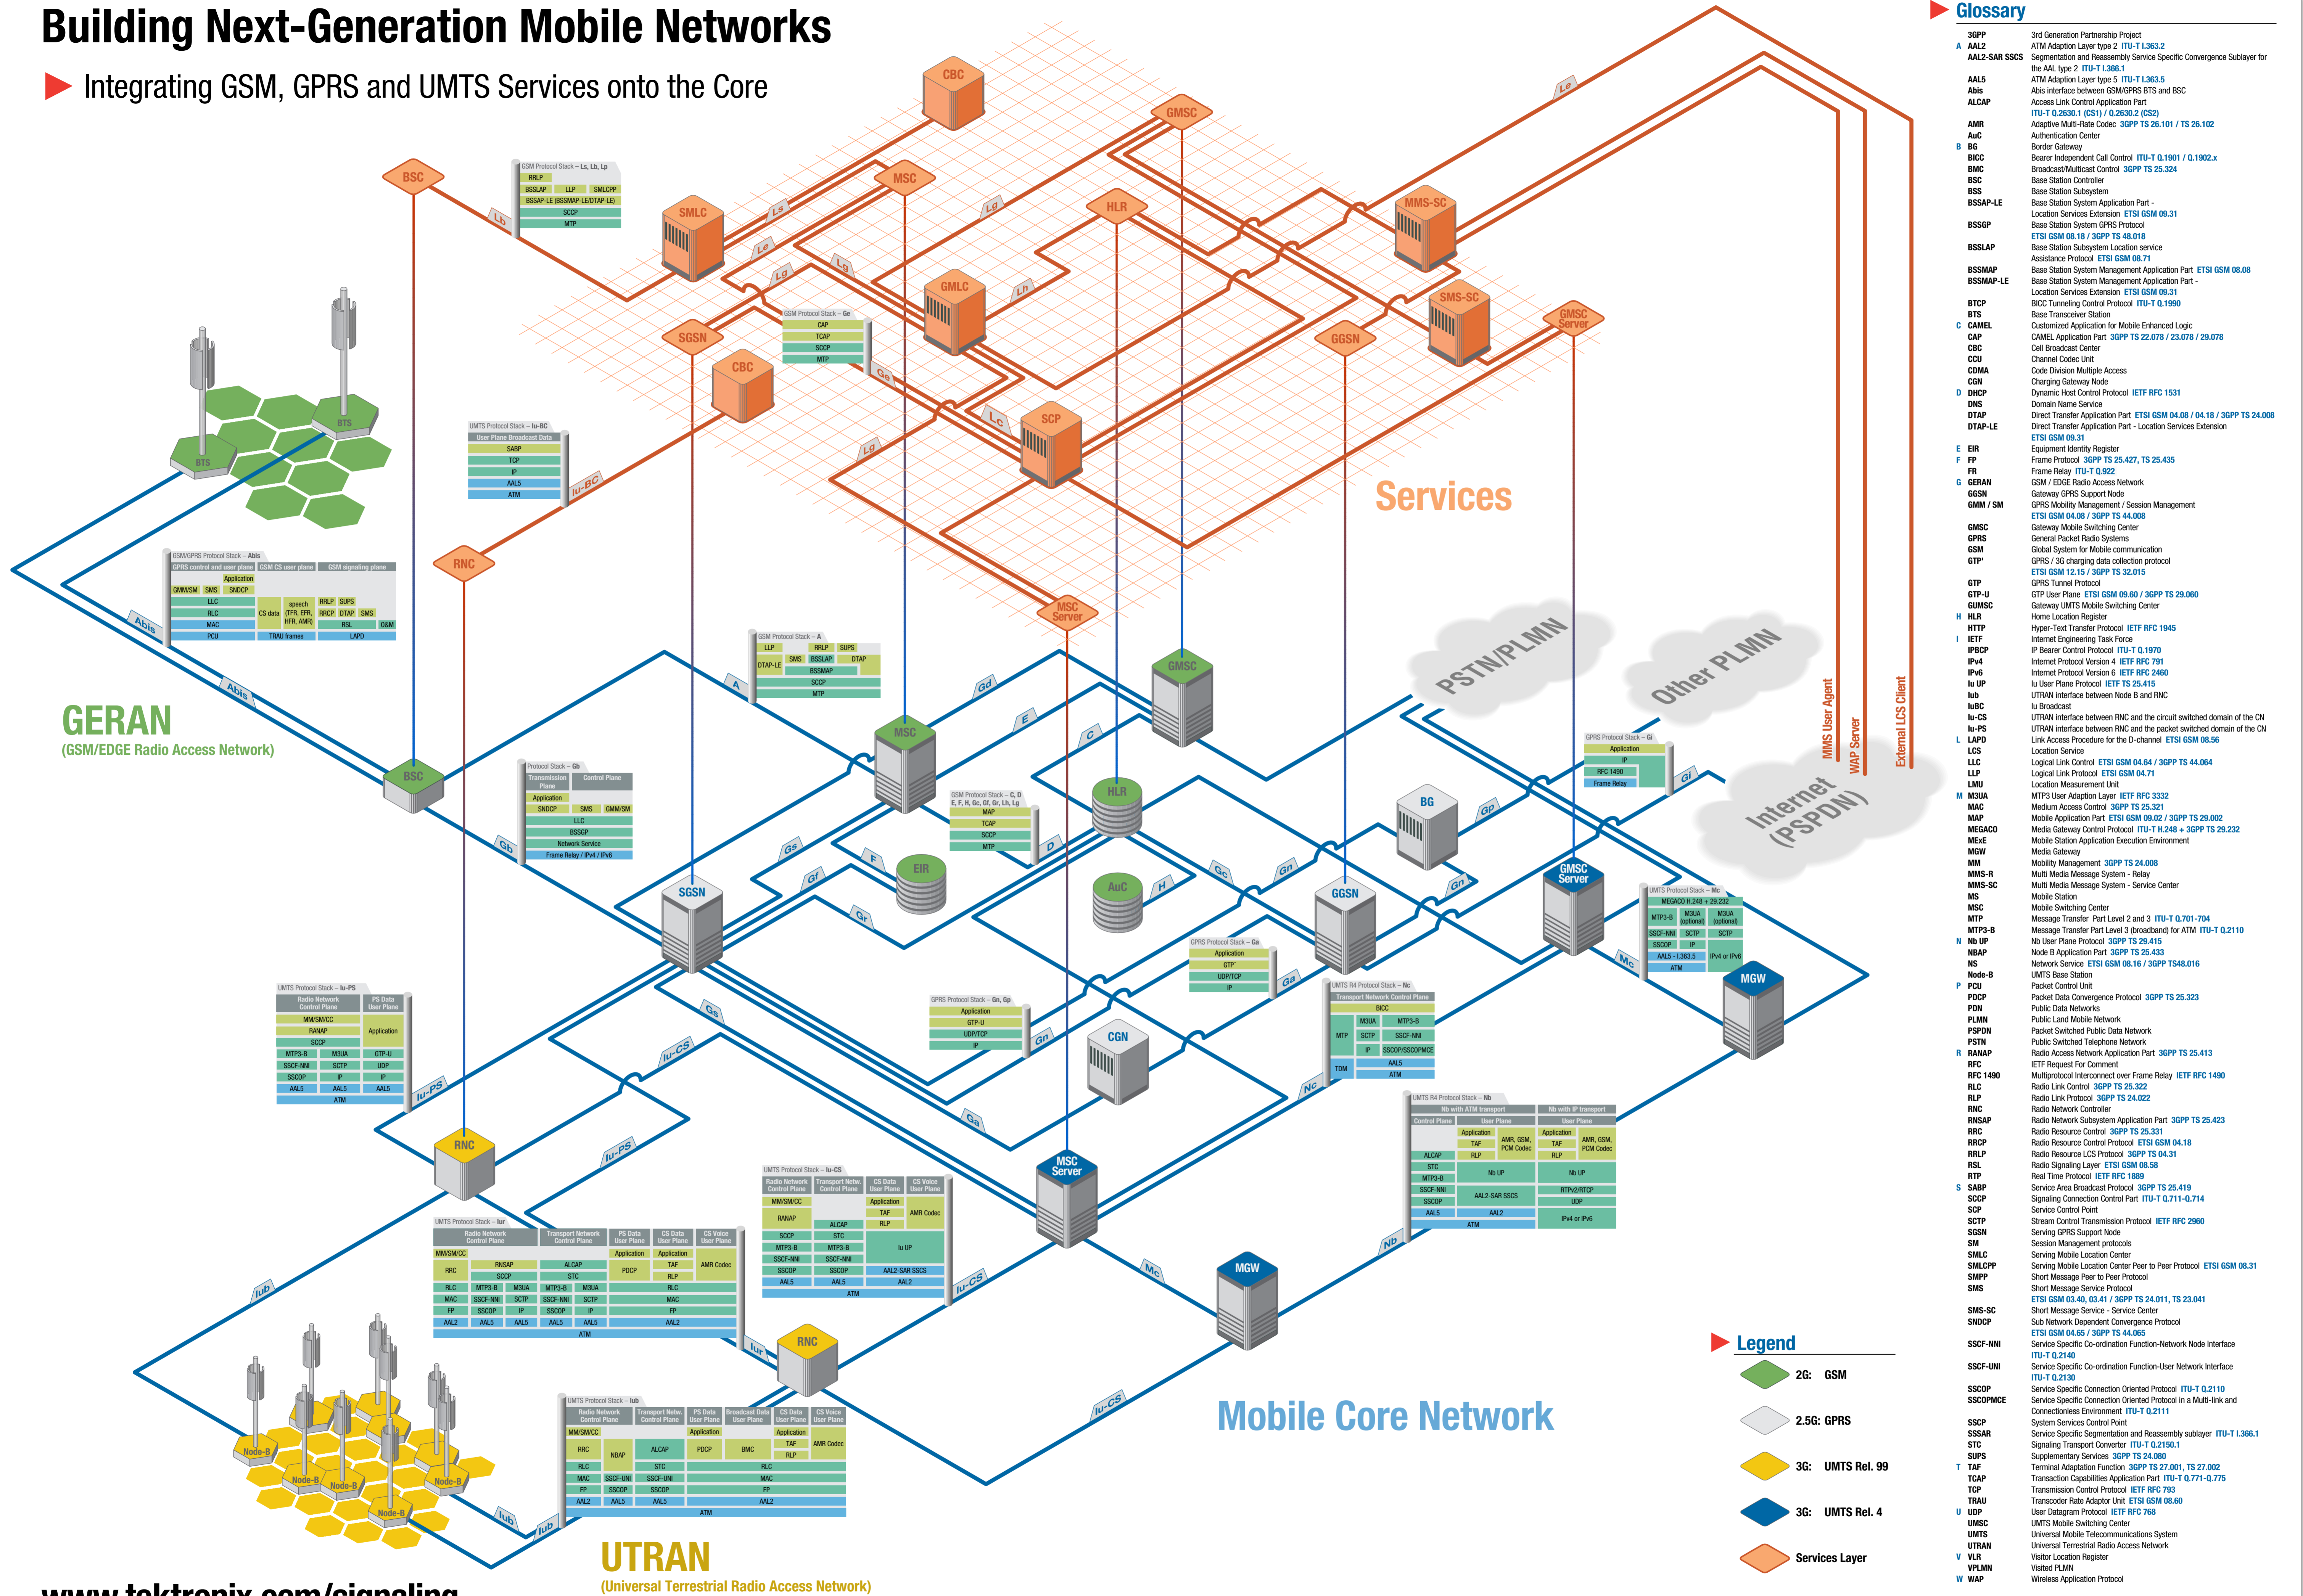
Building Next-Generation Mobile Networks

Integrating GSM, GPRS and UMTS Services onto the Core

Services

CBC
GMSC
BSC
MSC
SMLC
HLR
MMS-SC
GMLC
SMS-SC
SGSN
CBC
GGSN
GMSC Server
SCP
RNC
MSC Server

Lb
Ls
Le
Lg
Lg
Ld
Lh
Lc
Ge
Lg
Iu-BC
Le

GSM Protocol Stack – Ls, Lb, Lp
RRLP
BSSLAP | LLP | SMLCPP
BSSAP-LE (BSSMAP-LE/DTAP-LE)
SCCP
MTP

GSM Protocol Stack – Ge
CAP
TCAP
SCCP
MTP

UMTS Protocol Stack – Iu-BC
User Plane Broadcast Data
SABP
TCP
IP
AAL5
ATM

GSM/GPRS Protocol Stack – Abis
GPRS control and user plane | GSM CS user plane | GSM signaling plane
Application
GMM/SM | SMS | SNDCP
LLC
RLC
MAC
PCU
CS data | speech (TFR, EFR, HFR, AMR)
TRAU frames
RRLP | SUPS
RRCP | DTAP | SMS
RSL
LAPD
O&M

GSM Protocol Stack – A
LLP | RRLP | SUPS
DTAP-LE | SMS | BSSLAP | DTAP
BSSMAP
SCCP
MTP

PSTN/PLMN
Other PLMN
Internet (PSPDN)
MMS User Agent
WAP Server
External LCS Client

GERAN
(GSM/EDGE Radio Access Network)

BTS
BTS
Abis
Abis
BSC
Gb
A
Gd
E
C
MSC
GMSC
HLR
EIR
AuC
BG
Gp
Gi
D
F
Gs
Gf
Gr
Gc
Gn
Gn
H
SGSN
GGSN
GMSC Server
Mc
MGW
CGN
Ga
Ga
Gn
Gs
Iu-CS
Iu-PS
Iu-PS
Nc
Nb
Mc
MSC Server
MGW
RNC
RNC
Iub
Iur
Iu-CS
Iub
Iub
Iu-CS

Protocol Stack – Gb
Transmission Plane | Control Plane
Application
SNDCP | SMS | GMM/SM
LLC
BSSGP
Network Service
Frame Relay / IPv4 / IPv6

GSM Protocol Stack – C, D E, F, H, Gc, Gf, Gr, Lh, Lg
MAP
TCAP
SCCP
MTP

GPRS Protocol Stack – Gi
Application
IP
RFC 1490
Frame Relay

GPRS Protocol Stack – Ga
Application
GTP'
UDP/TCP
IP

GPRS Protocol Stack – Gn, Gp
Application
GTP-U
UDP/TCP
IP

UMTS Protocol Stack – Mc
MEGACO H.248 + 29.232
MTP3-B | M3UA (optional) | M3UA (optional)
SSCF-NNI | SCTP | SCTP
SSCOP | IP
AAL5 - I.363.5 | IPv4 or IPv6
ATM

UMTS R4 Protocol Stack – Nc
Transport Network Control Plane
BICC
MTP | M3UA | MTP3-B
SCTP | SSCF-NNI
IP | SSCOP/SSCOPMCE
TDM | AAL5
ATM

UMTS Protocol Stack – Iu-PS
Radio Network Control Plane | PS Data User Plane
MM/SM/CC
RANAP | Application
SCCP
MTP3-B | M3UA | GTP-U
SSCF-NNI | SCTP | UDP
SSCOP | IP | IP
AAL5 | AAL5 | AAL5
ATM

UMTS Protocol Stack – Iu-CS
Radio Network Control Plane | Transport Netw. Control Plane | CS Data User Plane | CS Voice User Plane
MM/SM/CC | Application
RANAP | ALCAP | TAF | AMR Codec
RLP
SCCP | STC | Iu UP
MTP3-B | MTP3-B
SSCF-NNI | SSCF-NNI
SSCOP | SSCOP | AAL2-SAR SSCS
AAL5 | AAL5 | AAL2
ATM

UMTS R4 Protocol Stack – Nb
Nb with ATM transport | Nb with IP transport
Control Plane | User Plane | User Plane
Application | AMR, GSM, PCM Codec | Application | AMR, GSM, PCM Codec
TAF | TAF
RLP | RLP
ALCAP
STC | Nb UP | Nb UP
MTP3-B
SSCF-NNI | AAL2-SAR SSCS | RTP/RTCP
SSCOP | UDP
AAL5 | AAL2 | IPv4 or IPv6
ATM

UMTS Protocol Stack – Iur
Radio Network Control Plane | Transport Network Control Plane | PS Data User Plane | CS Data User Plane | CS Voice User Plane
MM/SM/CC | Application | Application
RRC | RNSAP | PDCP | TAF | AMR Codec
RLP
SCCP | ALCAP
STC
RLC | MTP3-B | M3UA | MTP3-B | M3UA | RLC
MAC | SSCF-NNI | SCTP | SSCF-NNI | SCTP | MAC
FP | SSCOP | IP | SSCOP | IP | FP
AAL2 | AAL5 | AAL5 | AAL5 | AAL5 | AAL2
ATM

UMTS Protocol Stack – Iub
Radio Network Control Plane | Transport Netw. Control Plane | PS Data User Plane | Broadcast Data User Plane | CS Data User Plane | CS Voice User Plane
MM/SM/CC | Application
RRC | NBAP | ALCAP | PDCP | BMC | TAF | AMR Codec
RLP
STC
RLC
MAC | SSCF-UNI | SSCF-UNI | MAC
FP | SSCOP | SSCOP | FP
AAL2 | AAL5 | AAL5 | AAL2
ATM

Node-B
Node-B
Node-B
Node-B
Node-B

UTRAN
(Universal Terrestrial Radio Access Network)

Mobile Core Network

www.tektronix.com/signaling

Legend
2G: GSM
2.5G: GPRS
3G: UMTS Rel. 99
3G: UMTS Rel. 4
Services Layer

Glossary
3GPP 3rd Generation Partnership Project
A AAL2 ATM Adaption Layer type 2 ITU-T I.363.2
AAL2-SAR SSCS Segmentation and Reassembly Service Specific Convergence Sublayer for the AAL type 2 ITU-T I.366.1
AAL5 ATM Adaption Layer type 5 ITU-T I.363.5
Abis Abis interface between GSM/GPRS BTS and BSC
ALCAP Access Link Control Application Part ITU-T Q.2630.1 (CS1) / Q.2630.2 (CS2)
AMR Adaptive Multi-Rate Codec 3GPP TS 26.101 / TS 26.102
AuC Authentication Center
B BG Border Gateway
BICC Bearer Independent Call Control ITU-T Q.1901 / Q.1902.x
BMC Broadcast/Multicast Control 3GPP TS 25.324
BSC Base Station Controller
BSS Base Station Subsystem
BSSAP-LE Base Station System Application Part - Location Services Extension ETSI GSM 09.31
BSSGP Base Station System GPRS Protocol ETSI GSM 08.18 / 3GPP TS 48.018
BSSLAP Base Station Subsystem Location service Assistance Protocol ETSI GSM 08.71
BSSMAP Base Station System Management Application Part ETSI GSM 08.08
BSSMAP-LE Base Station System Management Application Part - Location Services Extension ETSI GSM 09.31
BTCP BICC Tunneling Control Protocol ITU-T Q.1990
BTS Base Transceiver Station
C CAMEL Customized Application for Mobile Enhanced Logic
CAP CAMEL Application Part 3GPP TS 22.078 / 23.078 / 29.078
CBC Cell Broadcast Center
CCU Channel Codec Unit
CDMA Code Division Multiple Access
CGN Charging Gateway Node
D DHCP Dynamic Host Control Protocol IETF RFC 1531
DNS Domain Name Service
DTAP Direct Transfer Application Part ETSI GSM 04.08 / 04.18 / 3GPP TS 24.008
DTAP-LE Direct Transfer Application Part - Location Services Extension ETSI GSM 09.31
E EIR Equipment Identity Register
F FP Frame Protocol 3GPP TS 25.427, TS 25.435
FR Frame Relay ITU-T Q.922
G GERAN GSM / EDGE Radio Access Network
GGSN Gateway GPRS Support Node
GMM / SM GPRS Mobility Management / Session Management ETSI GSM 04.08 / 3GPP TS 44.008
GMSC Gateway Mobile Switching Center
GPRS General Packet Radio Systems
GSM Global System for Mobile communication
GTP' GPRS / 3G charging data collection protocol ETSI GSM 12.15 / 3GPP TS 32.015
GTP GPRS Tunnel Protocol
GTP-U GTP User Plane ETSI GSM 09.60 / 3GPP TS 29.060
GUMSC Gateway UMTS Mobile Switching Center
H HLR Home Location Register
HTTP Hyper-Text Transfer Protocol IETF RFC 1945
I IETF Internet Engineering Task Force
IPBCP IP Bearer Control Protocol ITU-T Q.1970
IPv4 Internet Protocol Version 4 IETF RFC 791
IPv6 Internet Protocol Version 6 IETF RFC 2460
Iu UP Iu User Plane Protocol IETF TS 25.415
Iub UTRAN interface between Node B and RNC
IuBC Iu Broadcast
Iu-CS UTRAN interface between RNC and the circuit switched domain of the CN
Iu-PS UTRAN interface between RNC and the packet switched domain of the CN
L LAPD Link Access Procedure for the D-channel ETSI GSM 08.56
LCS Location Service
LLC Logical Link Control ETSI GSM 04.64 / 3GPP TS 44.064
LLP Logical Link Protocol ETSI GSM 04.71
LMU Location Measurement Unit
M M3UA MTP3 User Adaption Layer IETF RFC 3332
MAC Medium Access Control 3GPP TS 25.321
MAP Mobile Application Part ETSI GSM 09.02 / 3GPP TS 29.002
MEGACO Media Gateway Control Protocol ITU-T H.248 + 3GPP TS 29.232
MExE Mobile Station Application Execution Environment
MGW Media Gateway
MM Mobility Management 3GPP TS 24.008
MMS-R Multi Media Message System - Relay
MMS-SC Multi Media Message System - Service Center
MS Mobile Station
MSC Mobile Switching Center
MTP Message Transfer Part Level 2 and 3 ITU-T Q.701-704
MTP3-B Message Transfer Part Level 3 (broadband) for ATM ITU-T Q.2110
N Nb UP Nb User Plane Protocol 3GPP TS 29.415
NBAP Node B Application Part 3GPP TS 25.433
NS Network Service ETSI GSM 08.16 / 3GPP TS48.016
Node-B UMTS Base Station
P PCU Packet Control Unit
PDCP Packet Data Convergence Protocol 3GPP TS 25.323
PDN Public Data Networks
PLMN Public Land Mobile Network
PSPDN Packet Switched Public Data Network
PSTN Public Switched Telephone Network
R RANAP Radio Access Network Application Part 3GPP TS 25.413
RFC IETF Request For Comment
RFC 1490 Multiprotocol Interconnect over Frame Relay IETF RFC 1490
RLC Radio Link Control 3GPP TS 25.322
RLP Radio Link Protocol 3GPP TS 24.022
RNC Radio Network Controller
RNSAP Radio Network Subsystem Application Part 3GPP TS 25.423
RRC Radio Resource Control 3GPP TS 25.331
RRCP Radio Resource Control Protocol ETSI GSM 04.18
RRLP Radio Resource LCS Protocol 3GPP TS 04.31
RSL Radio Signaling Layer ETSI GSM 08.58
RTP Real Time Protocol IETF RFC 1889
S SABP Service Area Broadcast Protocol 3GPP TS 25.419
SCCP Signaling Connection Control Part ITU-T Q.711-Q.714
SCP Service Control Point
SCTP Stream Control Transmission Protocol IETF RFC 2960
SGSN Serving GPRS Support Node
SM Session Management protocols
SMLC Serving Mobile Location Center
SMLCPP Serving Mobile Location Center Peer to Peer Protocol ETSI GSM 08.31
SMPP Short Message Peer to Peer Protocol
SMS Short Message Service Protocol ETSI GSM 03.40, 03.41 / 3GPP TS 24.011, TS 23.041
SMS-SC Short Message Service - Service Center
SNDCP Sub Network Dependent Convergence Protocol ETSI GSM 04.65 / 3GPP TS 44.065
SSCF-NNI Service Specific Co-ordination Function-Network Node Interface ITU-T Q.2140
SSCF-UNI Service Specific Co-ordination Function-User Network Interface ITU-T Q.2130
SSCOP Service Specific Connection Oriented Protocol ITU-T Q.2110
SSCOPMCE Service Specific Connection Oriented Protocol in a Multi-link and Connectionless Environment ITU-T Q.2111
SSCP System Services Control Point
SSSAR Service Specific Segmentation and Reassembly sublayer ITU-T I.366.1
STC Signaling Transport Converter ITU-T Q.2150.1
SUPS Supplementary Services 3GPP TS 24.080
T TAF Terminal Adaptation Function 3GPP TS 27.001, TS 27.002
TCAP Transaction Capabilities Application Part ITU-T Q.771-Q.775
TCP Transmission Control Protocol IETF RFC 793
TRAU Transcoder Rate Adaptor Unit ETSI GSM 08.60
U UDP User Datagram Protocol IETF RFC 768
UMSC UMTS Mobile Switching Center
UMTS Universal Mobile Telecommunications System
UTRAN Universal Terrestrial Radio Access Network
V VLR Visitor Location Register
VPLMN Visited PLMN
W WAP Wireless Application Protocol